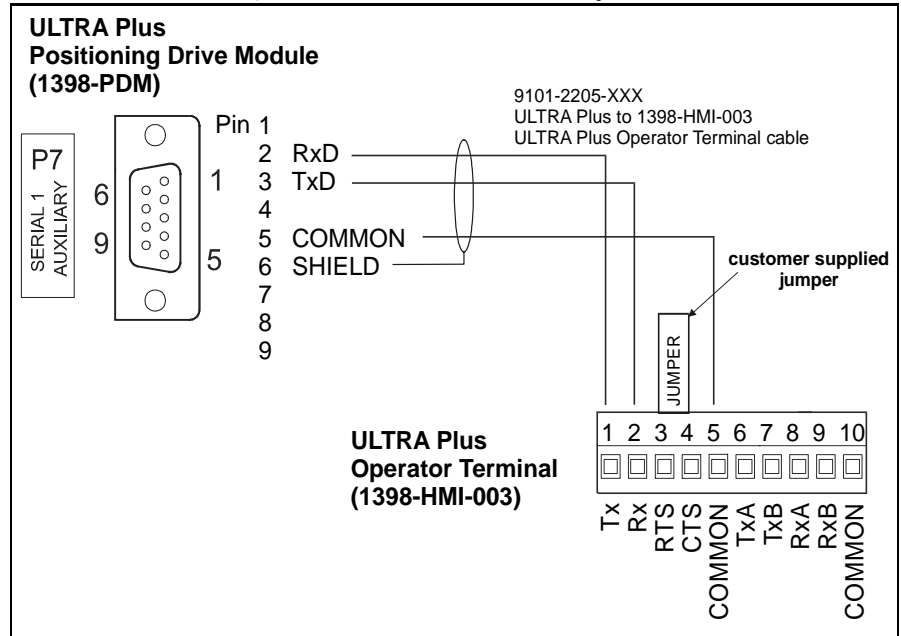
ULTRA Plus
Positioning Drive Module
(1398-PDM)

P7
SERIAL 1
AUXILIARY

6
9
1
5

Pin 1
2 RxD
3 TxD
4
5 COMMON
6 SHIELD
7
8
9

9101-2205-XXX
ULTRA Plus to 1398-HMI-003
ULTRA Plus Operator Terminal cable

customer supplied jumper

JUMPER

ULTRA Plus
Operator Terminal
(1398-HMI-003)

| 1 | 2 | 3 | 4 | 5 | 6 | 7 | 8 | 9 | 10 |
|---|---|---|---|---|---|---|---|---|---|
| Tx | Rx | RTS | CTS | COMMON | TxA | TxB | RxA | RxB | COMMON |